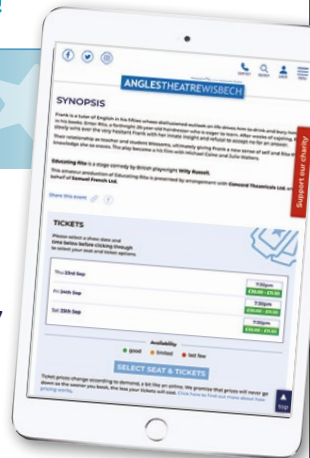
ANGLES THEATRE WISBECH

SYNOPSIS

Frank is a tutor of English in his fifties whose disillusioned outlook on life drives him to drink and busy him in his books. Enter Rita, a forthright 26-year-old hairdresser who is eager to learn. After weeks of cajoling, she slowly wins over the very hesitant Frank with her innate insight and refusal to accept no for an answer.

Their relationship as teacher and student blossoms, ultimately giving Frank a new sense of self and Rita the knowledge she so craves. This play became a hit film with Michael Caine and Julie Walters.

Educating Rita is a stage comedy by British playwright Willy Russell.

This amateur production of Educating Rita is presented by arrangement with Concord Theatricals Ltd. on behalf of Samuel French Ltd.

Share this event

TICKETS

Please select a show date and time below before clicking through to select your seat and ticket options.

| | |
|---|---|
| Thu 23rd Sep | 7:30pm |
| Fri 24th Sep | 7:30pm |
| Sat 25th Sep | 7:30pm |

Availability
good limited last few

SELECT SEAT & TICKETS

Ticket prices change according to demand, a bit like an airline. We promise that prices will never go down as the sooner you book, the less your tickets will cost. Click here to find out more about how pricing works.

Support our charity

top